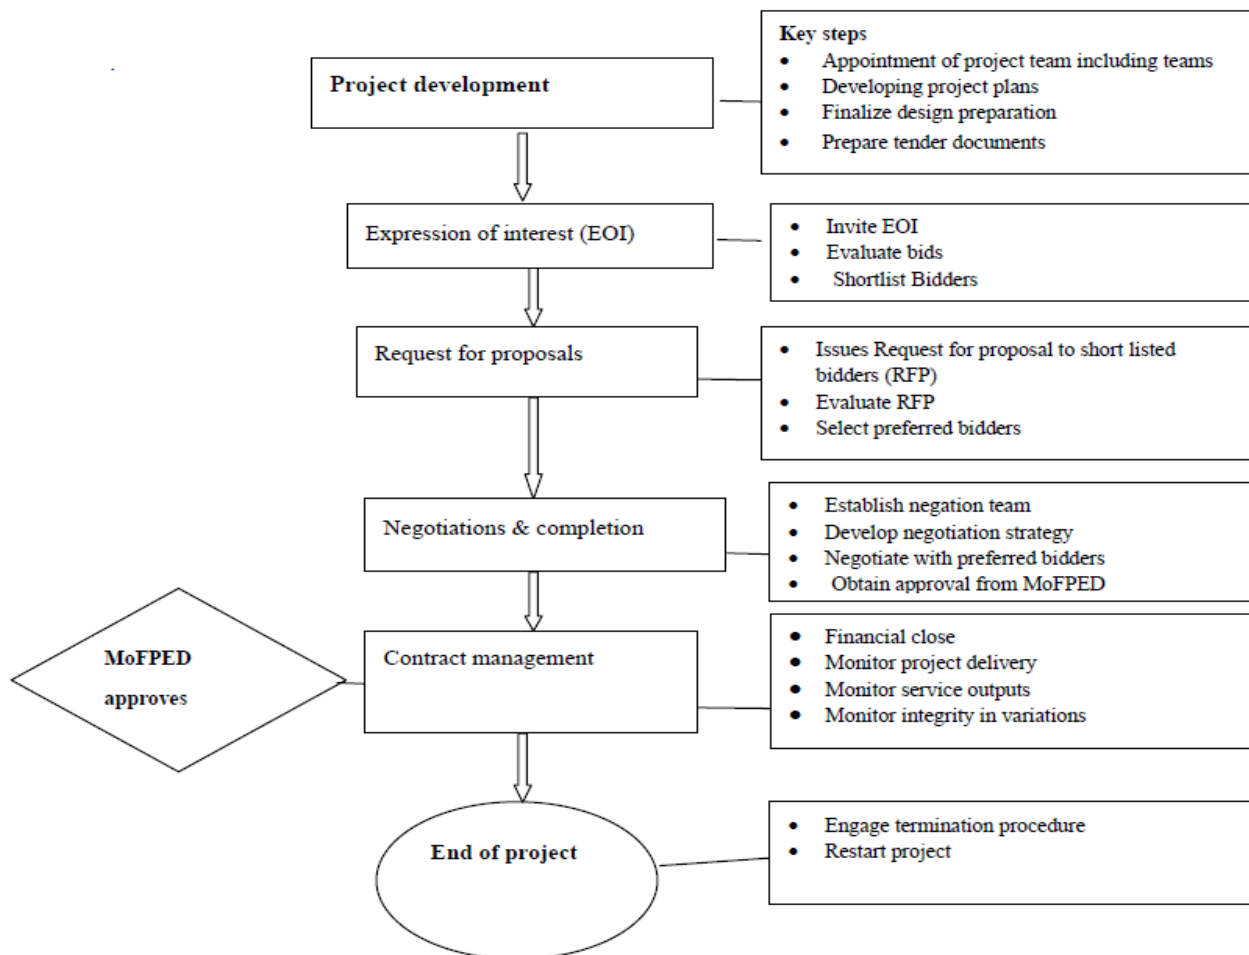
Project development

Key steps
- Appointment of project team including teams
- Developing project plans
- Finalize design preparation
- Prepare tender documents

Expression of interest (EOI)

- Invite EOI
- Evaluate bids
- Shortlist Bidders

Request for proposals

- Issues Request for proposal to short listed bidders (RFP)
- Evaluate RFP
- Select preferred bidders

Negotiations & completion

- Establish negation team
- Develop negotiation strategy
- Negotiate with preferred bidders
- Obtain approval from MoFPED

MoFPED approves

Contract management

- Financial close
- Monitor project delivery
- Monitor service outputs
- Monitor integrity in variations

End of project

- Engage termination procedure
- Restart project